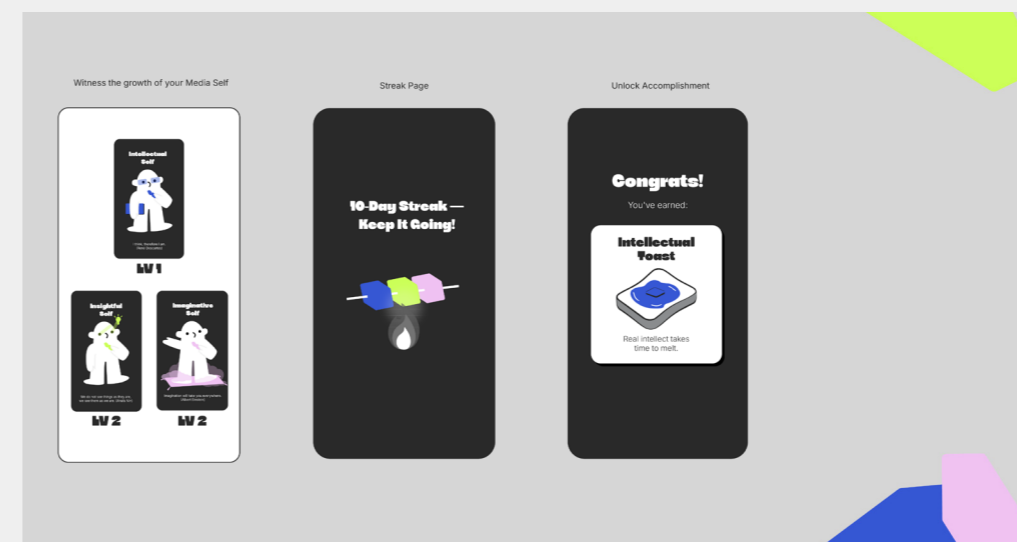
Witness the growth of your Media Self

Intellectual Self

I think, therefore I am. (René Descartes)

LV 1

Insightful Self

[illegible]

LV 2

Imaginative Self

Imagination will take you everywhere. (Albert Einstein)

LV 2

Streak Page

10-Day Streak — Keep It Going!

Unlock Accomplishment

Congrats!

You've earned:

Intellectual Toast

Real intellect takes time to melt.